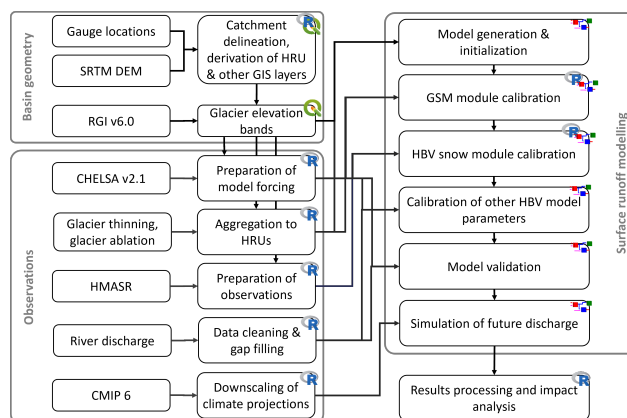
Basin geometry

Gauge locations

SRTM DEM

Catchment delineation, derivation of HRU & other GIS layers

RGI v6.0

Glacier elevation bands

Observations

CHELSA v2.1

Preparation of model forcing

Glacier thinning, glacier ablation

Aggregation to HRUs

HMASR

Preparation of observations

River discharge

Data cleaning & gap filling

CMIP 6

Downscaling of climate projections

Surface runoff modelling

Model generation & initialization

GSM module calibration

HBV snow module calibration

Calibration of other HBV model parameters

Model validation

Simulation of future discharge

Results processing and impact analysis